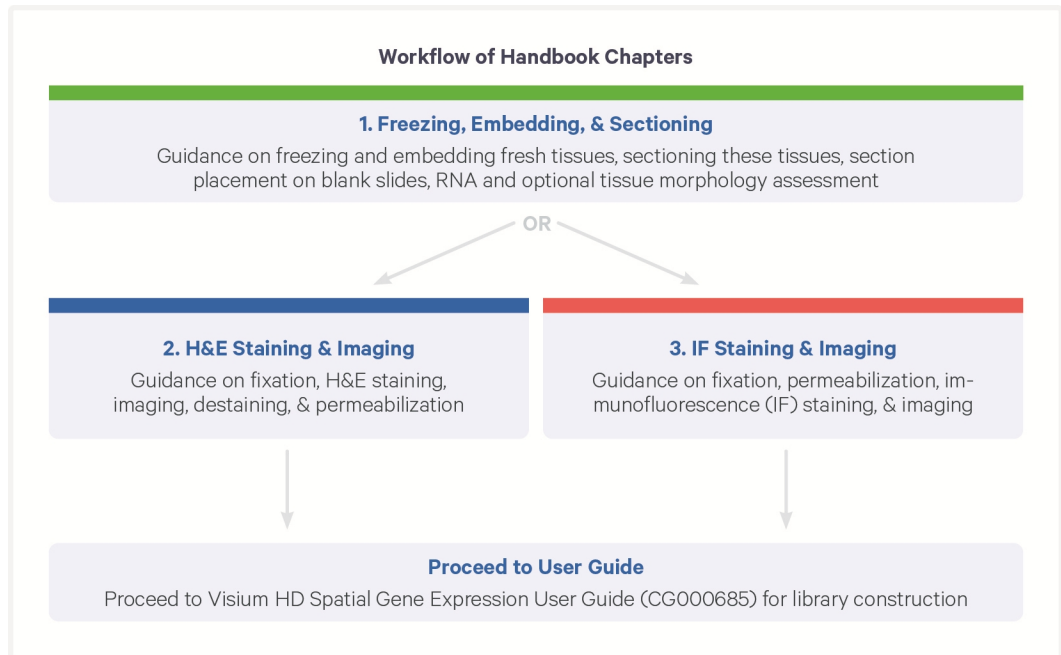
Workflow of Handbook Chapters

1. Freezing, Embedding, & Sectioning

Guidance on freezing and embedding fresh tissues, sectioning these tissues, section placement on blank slides, RNA and optional tissue morphology assessment

OR

2. H&E Staining & Imaging

Guidance on fixation, H&E staining, imaging, destaining, & permeabilization

3. IF Staining & Imaging

Guidance on fixation, permeabilization, immunofluorescence (IF) staining, & imaging

Proceed to User Guide

Proceed to Visium HD Spatial Gene Expression User Guide (CG000685) for library construction